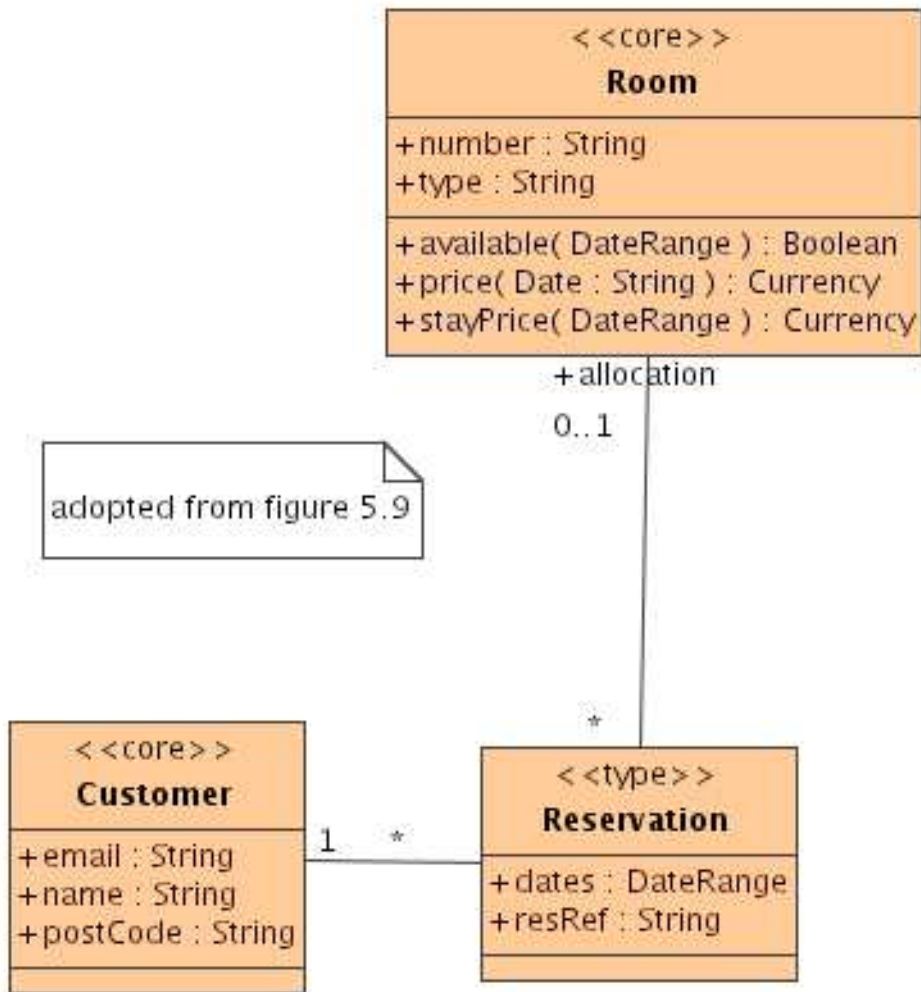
<<core>>
Room

+number : String
+type : String

+available( DateRange ) : Boolean
+price( Date : String ) : Currency
+stayPrice( DateRange ) : Currency

+allocation
0..1

adopted from figure 5.9

*

<<core>>
Customer

+email : String
+name : String
+postCode : String

1 *

<<type>>
Reservation

+dates : DateRange
+resRef : String